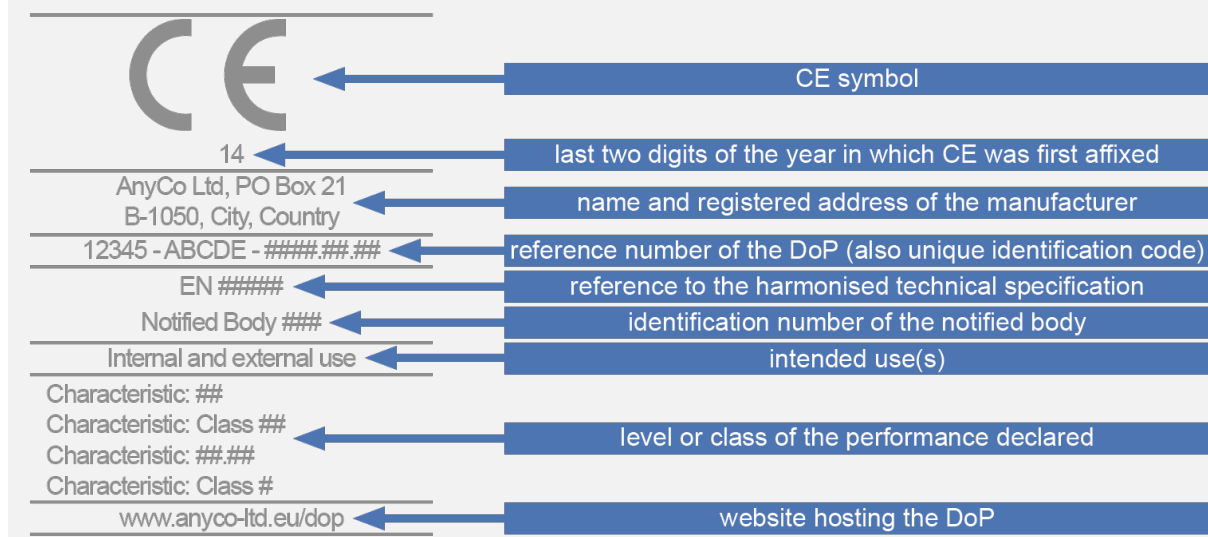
CE

CE symbol

14

last two digits of the year in which CE was first affixed

AnyCo Ltd, PO Box 21
B-1050, City, Country

name and registered address of the manufacturer

12345 - ABCDE - ####.##.##

reference number of the DoP (also unique identification code)

EN #####

reference to the harmonised technical specification

Notified Body ###

identification number of the notified body

Internal and external use

intended use(s)

Characteristic: ##
Characteristic: Class ##
Characteristic: ##.##
Characteristic: Class #

level or class of the performance declared

www.anyco-ltd.eu/dop

website hosting the DoP